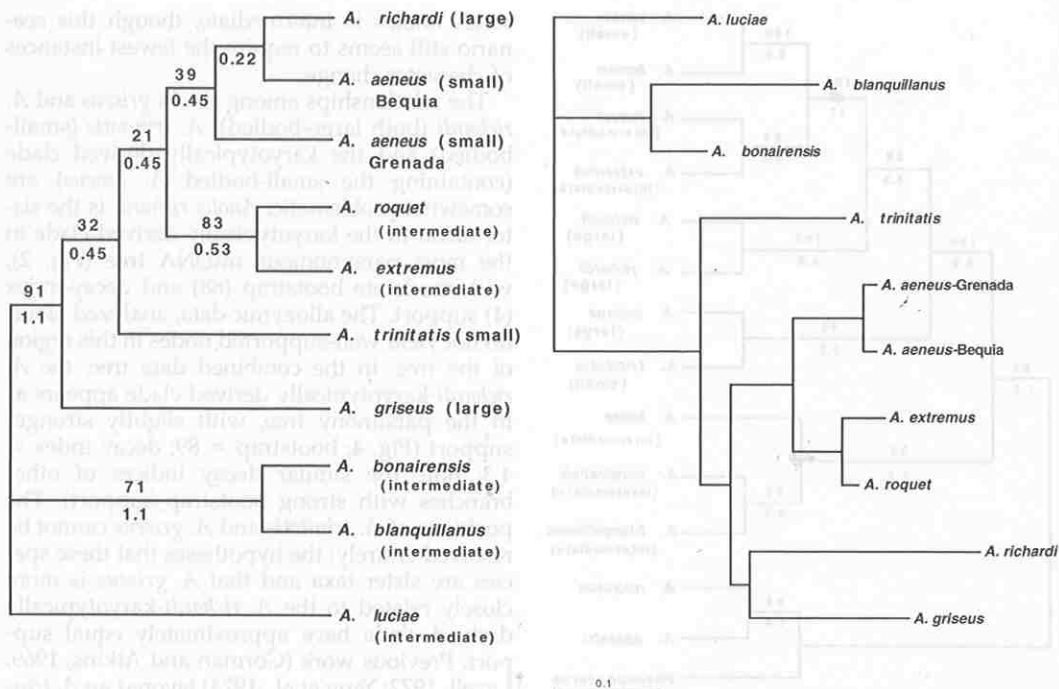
A. richardi (large)

0.22

39

0.45

A. aeneus (small) Bequia

21

0.45

A. aeneus (small) Grenada

83

A. roquet (intermediate)

0.53

32

0.45

A. extremus (intermediate)

91

1.1

A. trinitatis (small)

A. griseus (large)

A. bonairensis (intermediate)

71

1.1

A. blanquillanus (intermediate)

A. luciae (intermediate)

A. luciae

A. blanquillanus

A. bonairensis

A. trinitatis

A. aeneus-Grenada

A. aeneus-Bequia

A. extremus

A. roquet

A. richardi

A. griseus

0.1